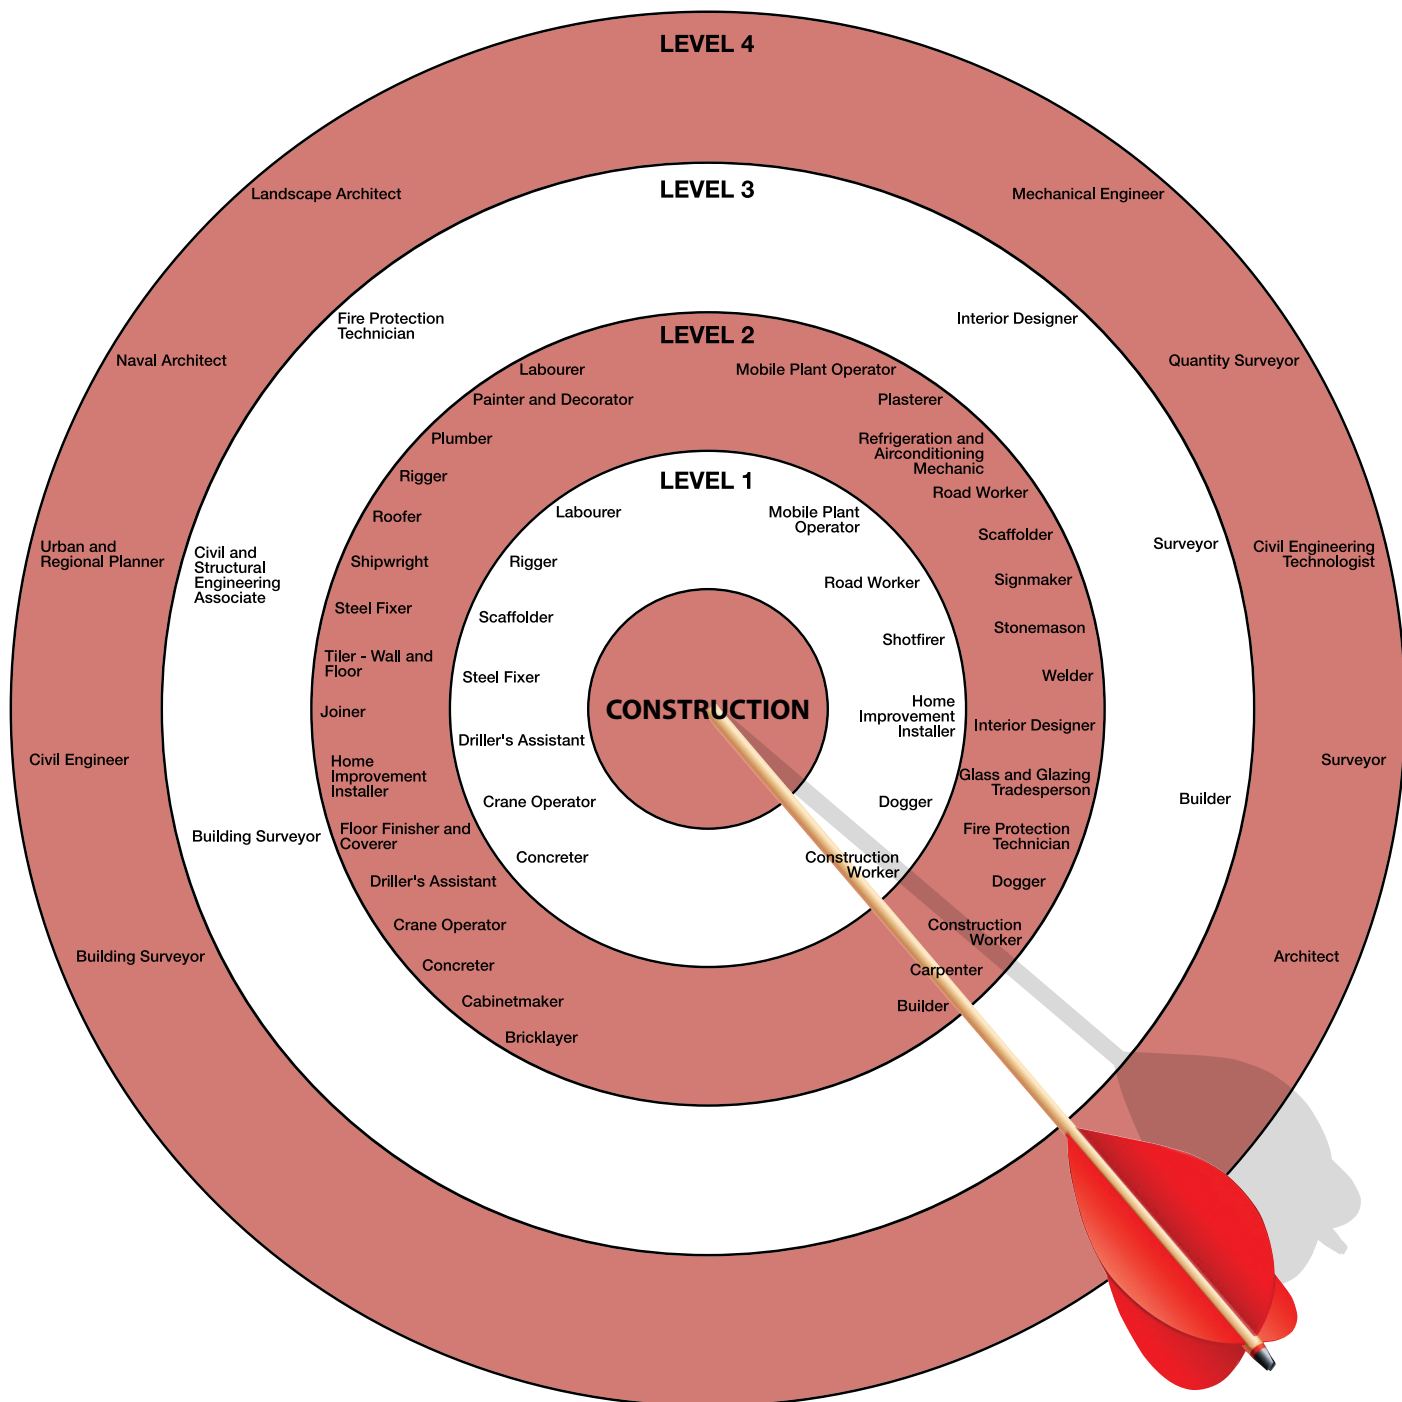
LEVEL 4

Landscape Architect

Mechanical Engineer

Naval Architect

Quantity Surveyor

Urban and Regional Planner

Civil Engineering Technologist

Civil Engineer

Surveyor

Building Surveyor

Architect

LEVEL 3

Fire Protection Technician

Interior Designer

Civil and Structural Engineering Associate

Surveyor

Building Surveyor

Builder

LEVEL 2

Labourer

Mobile Plant Operator

Painter and Decorator

Plasterer

Plumber

Refrigeration and Airconditioning Mechanic

Rigger

Road Worker

Roofer

Scaffolder

Shipwright

Signmaker

Steel Fixer

Stonemason

Tiler - Wall and Floor

Welder

Joiner

Interior Designer

Home Improvement Installer

Glass and Glazing Tradesperson

Floor Finisher and Coverer

Fire Protection Technician

Driller's Assistant

Dogger

Crane Operator

Construction Worker

Concreter

Carpenter

Cabinetmaker

Builder

Bricklayer

LEVEL 1

Labourer

Mobile Plant Operator

Rigger

Road Worker

Scaffolder

Shotfirer

Steel Fixer

Home Improvement Installer

Driller's Assistant

Crane Operator

Dogger

Concreter

Construction Worker

CONSTRUCTION